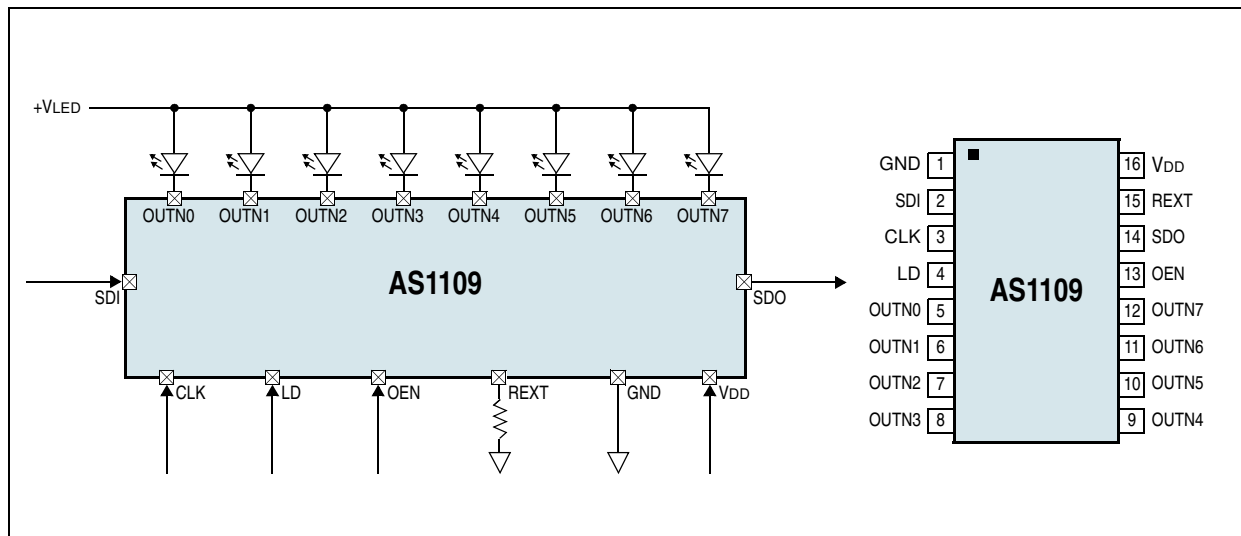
+VLED

OUTN0 OUTN1 OUTN2 OUTN3 OUTN4 OUTN5 OUTN6 OUTN7

SDI

AS1109

SDO

CLK LD OEN REXT GND VDD

GND 1
SDI 2
CLK 3
LD 4
OUTN0 5
OUTN1 6
OUTN2 7
OUTN3 8

AS1109

16 VDD
15 REXT
14 SDO
13 OEN
12 OUTN7
11 OUTN6
10 OUTN5
9 OUTN4